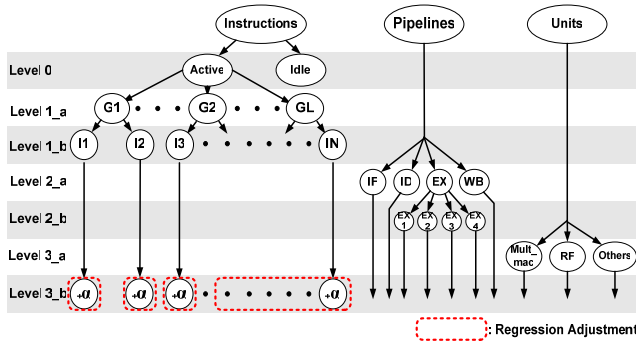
Instructions

Pipelines

Units

Level 0

Active

Idle

Level 1_a

G1

G2

GL

Level 1_b

I1

I2

I3

IN

Level 2_a

IF

ID

EX

WB

Level 2_b

EX 1

EX 2

EX 3

EX 4

Level 3_a

Mult_mac

RF

Others

Level 3_b

$+\alpha$

$+\alpha$

$+\alpha$

$+\alpha$

: Regression Adjustment